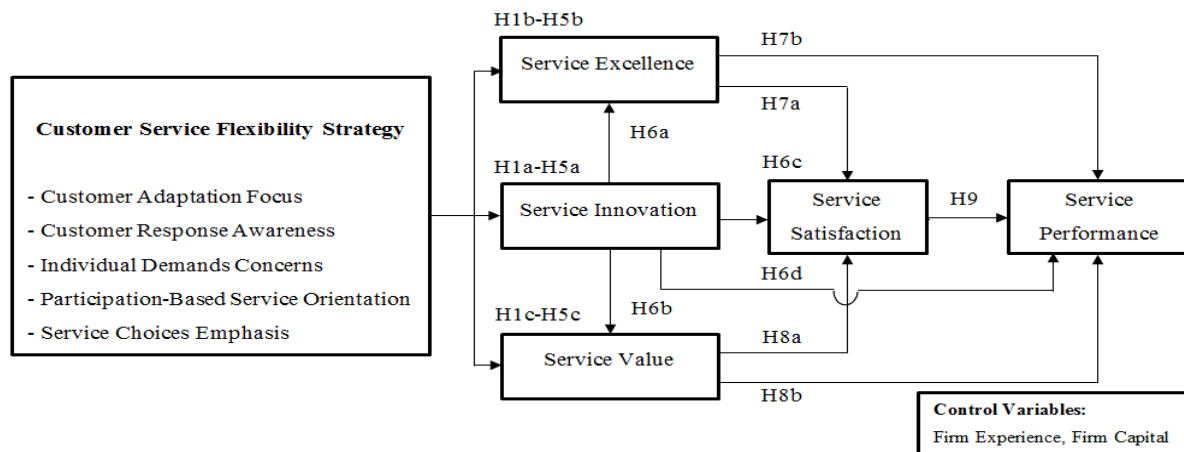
H1b-H5b

Service Excellence

H7b

H7a

Customer Service Flexibility Strategy

- Customer Adaptation Focus
- Customer Response Awareness
- Individual Demands Concerns
- Participation-Based Service Orientation
- Service Choices Emphasis

H6a

H1a-H5a

Service Innovation

H6c

Service Satisfaction

H9

Service Performance

H6d

H6b

H1c-H5c

Service Value

H8a

H8b

Control Variables:
Firm Experience, Firm Capital